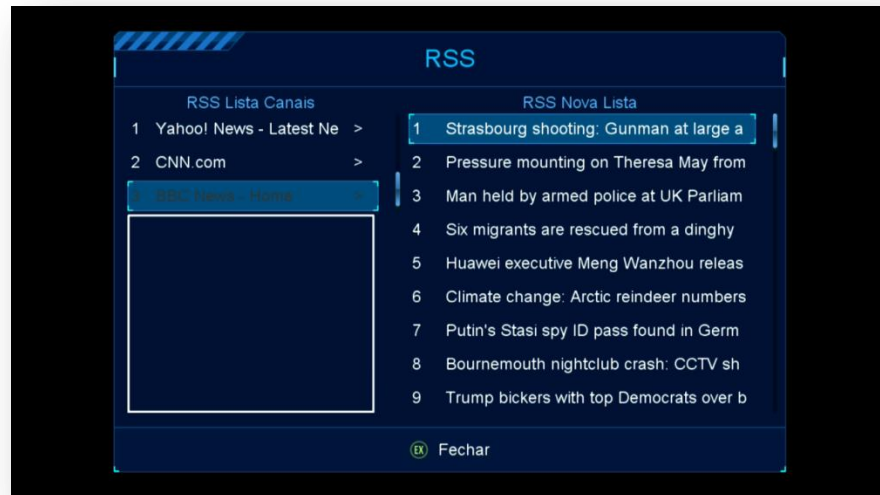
RSS

RSS Lista Canais

1 Yahoo! News - Latest Ne >

2 CNN.com >

3 BBC News - Home >

RSS Nova Lista

1 Strasbourg shooting: Gunman at large a

2 Pressure mounting on Theresa May from

3 Man held by armed police at UK Parliam

4 Six migrants are rescued from a dinghy

5 Huawei executive Meng Wanzhou releas

6 Climate change: Arctic reindeer numbers

7 Putin's Stasi spy ID pass found in Germ

8 Bournemouth nightclub crash: CCTV sh

9 Trump bickers with top Democrats over b

EX Fechar